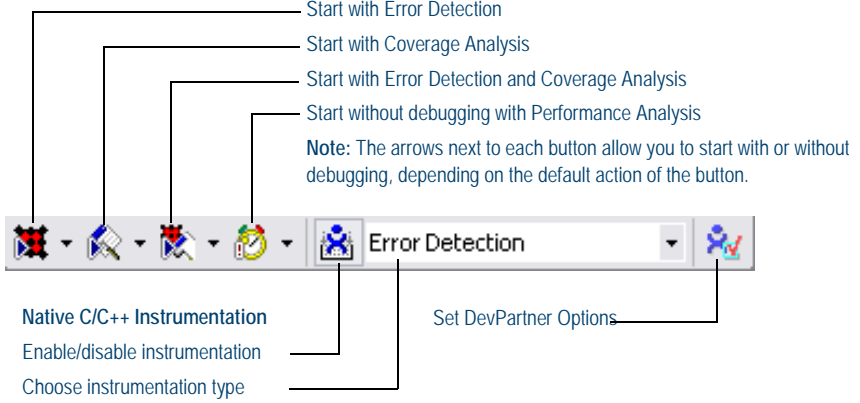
Start with Error Detection

Start with Coverage Analysis

Start with Error Detection and Coverage Analysis

Start without debugging with Performance Analysis

**Note:** The arrows next to each button allow you to start with or without debugging, depending on the default action of the button.

Error Detection

**Native C/C++ Instrumentation**

Enable/disable instrumentation

Choose instrumentation type

Set DevPartner Options